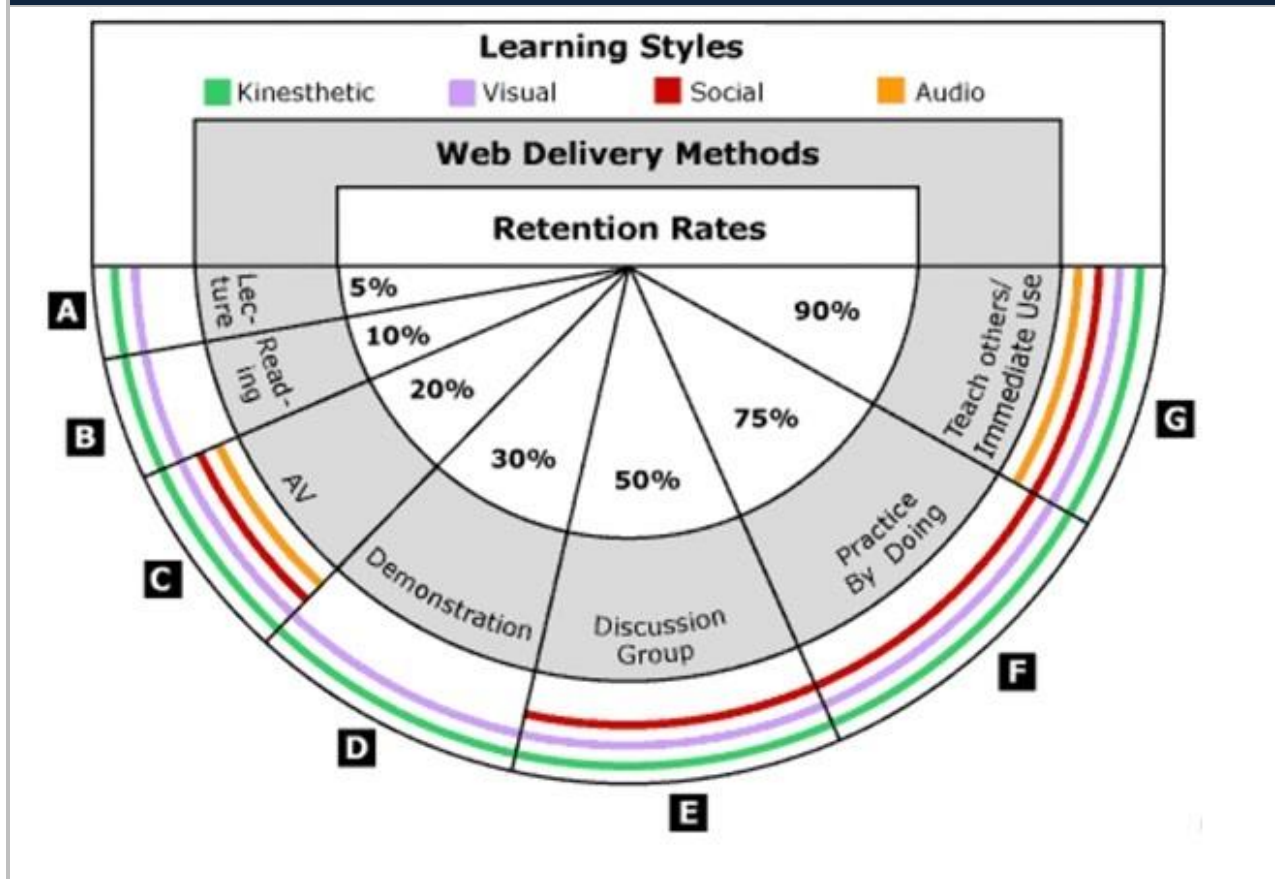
Learning Styles

Kinesthetic Visual Social Audio

Web Delivery Methods

Retention Rates

A
Lecture
5%

B
Reading
10%

C
AV
20%

D
Demonstration
30%

E
Discussion Group
50%

F
Practice By Doing
75%

G
Teach others/ Immediate Use
90%